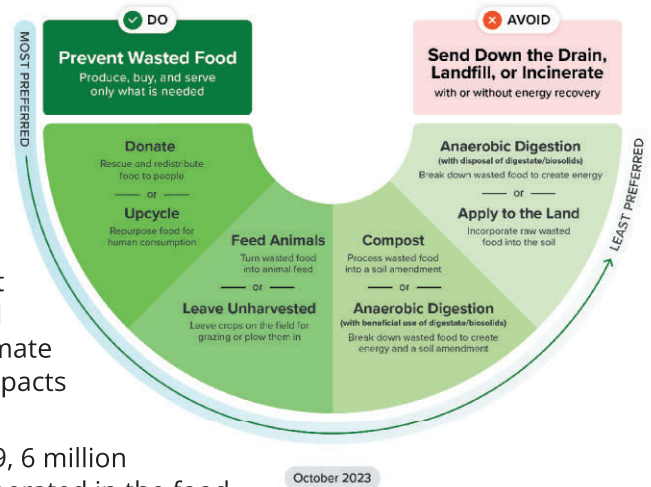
DO

Prevent Wasted Food
Produce, buy, and serve only what is needed

AVOID

Send Down the Drain, Landfill, or Incinerate
with or without energy recovery

MOST PREFERRED

Donate
Rescue and redistribute food to people
— or —
Upcycle
Repurpose food for human consumption

Feed Animals
Turn wasted food into animal feed
— or —
Leave Unharvested
Leave crops on the field for grazing or plow them in

Compost
Process wasted food into a soil amendment
— or —
Anaerobic Digestion
(with beneficial use of digestate/biosolids)
Break down wasted food to create energy and a soil amendment

Anaerobic Digestion
(with disposal of digestate/biosolids)
Break down wasted food to create energy
— or —
Apply to the Land
Incorporate raw wasted food into the soil

LEAST PREFERRED

October 2023

t
nate
pacts
9, 6 million
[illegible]